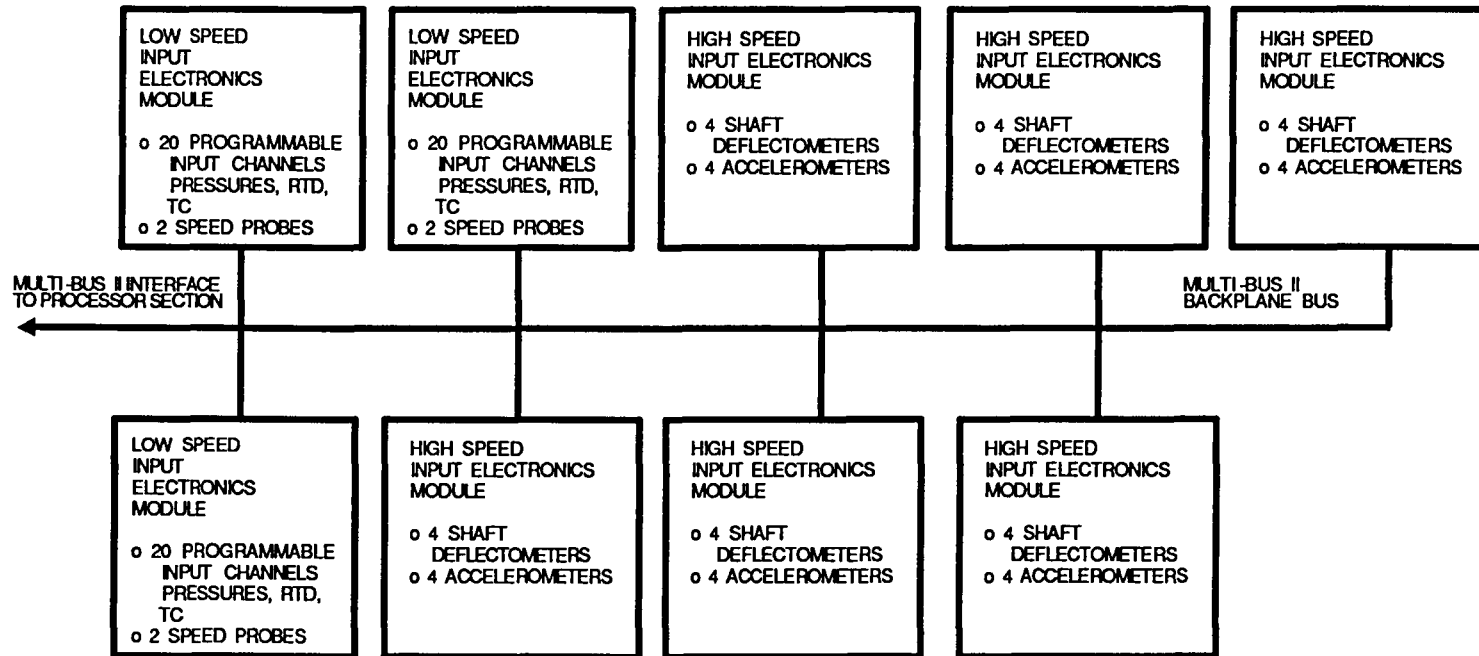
LOW SPEED INPUT ELECTRONICS MODULE

o 20 PROGRAMMABLE INPUT CHANNELS PRESSURES, RTD, TC
o 2 SPEED PROBES

LOW SPEED INPUT ELECTRONICS MODULE

o 20 PROGRAMMABLE INPUT CHANNELS PRESSURES, RTD, TC
o 2 SPEED PROBES

HIGH SPEED INPUT ELECTRONICS MODULE

o 4 SHAFT DEFLECTOMETERS
o 4 ACCELEROMETERS

HIGH SPEED INPUT ELECTRONICS MODULE

o 4 SHAFT DEFLECTOMETERS
o 4 ACCELEROMETERS

HIGH SPEED INPUT ELECTRONICS MODULE

o 4 SHAFT DEFLECTOMETERS
o 4 ACCELEROMETERS

MULTI-BUS II INTERFACE TO PROCESSOR SECTION

MULTI-BUS II BACKPLANE BUS

LOW SPEED INPUT ELECTRONICS MODULE

o 20 PROGRAMMABLE INPUT CHANNELS PRESSURES, RTD, TC
o 2 SPEED PROBES

HIGH SPEED INPUT ELECTRONICS MODULE

o 4 SHAFT DEFLECTOMETERS
o 4 ACCELEROMETERS

HIGH SPEED INPUT ELECTRONICS MODULE

o 4 SHAFT DEFLECTOMETERS
o 4 ACCELEROMETERS

HIGH SPEED INPUT ELECTRONICS MODULE

o 4 SHAFT DEFLECTOMETERS
o 4 ACCELEROMETERS